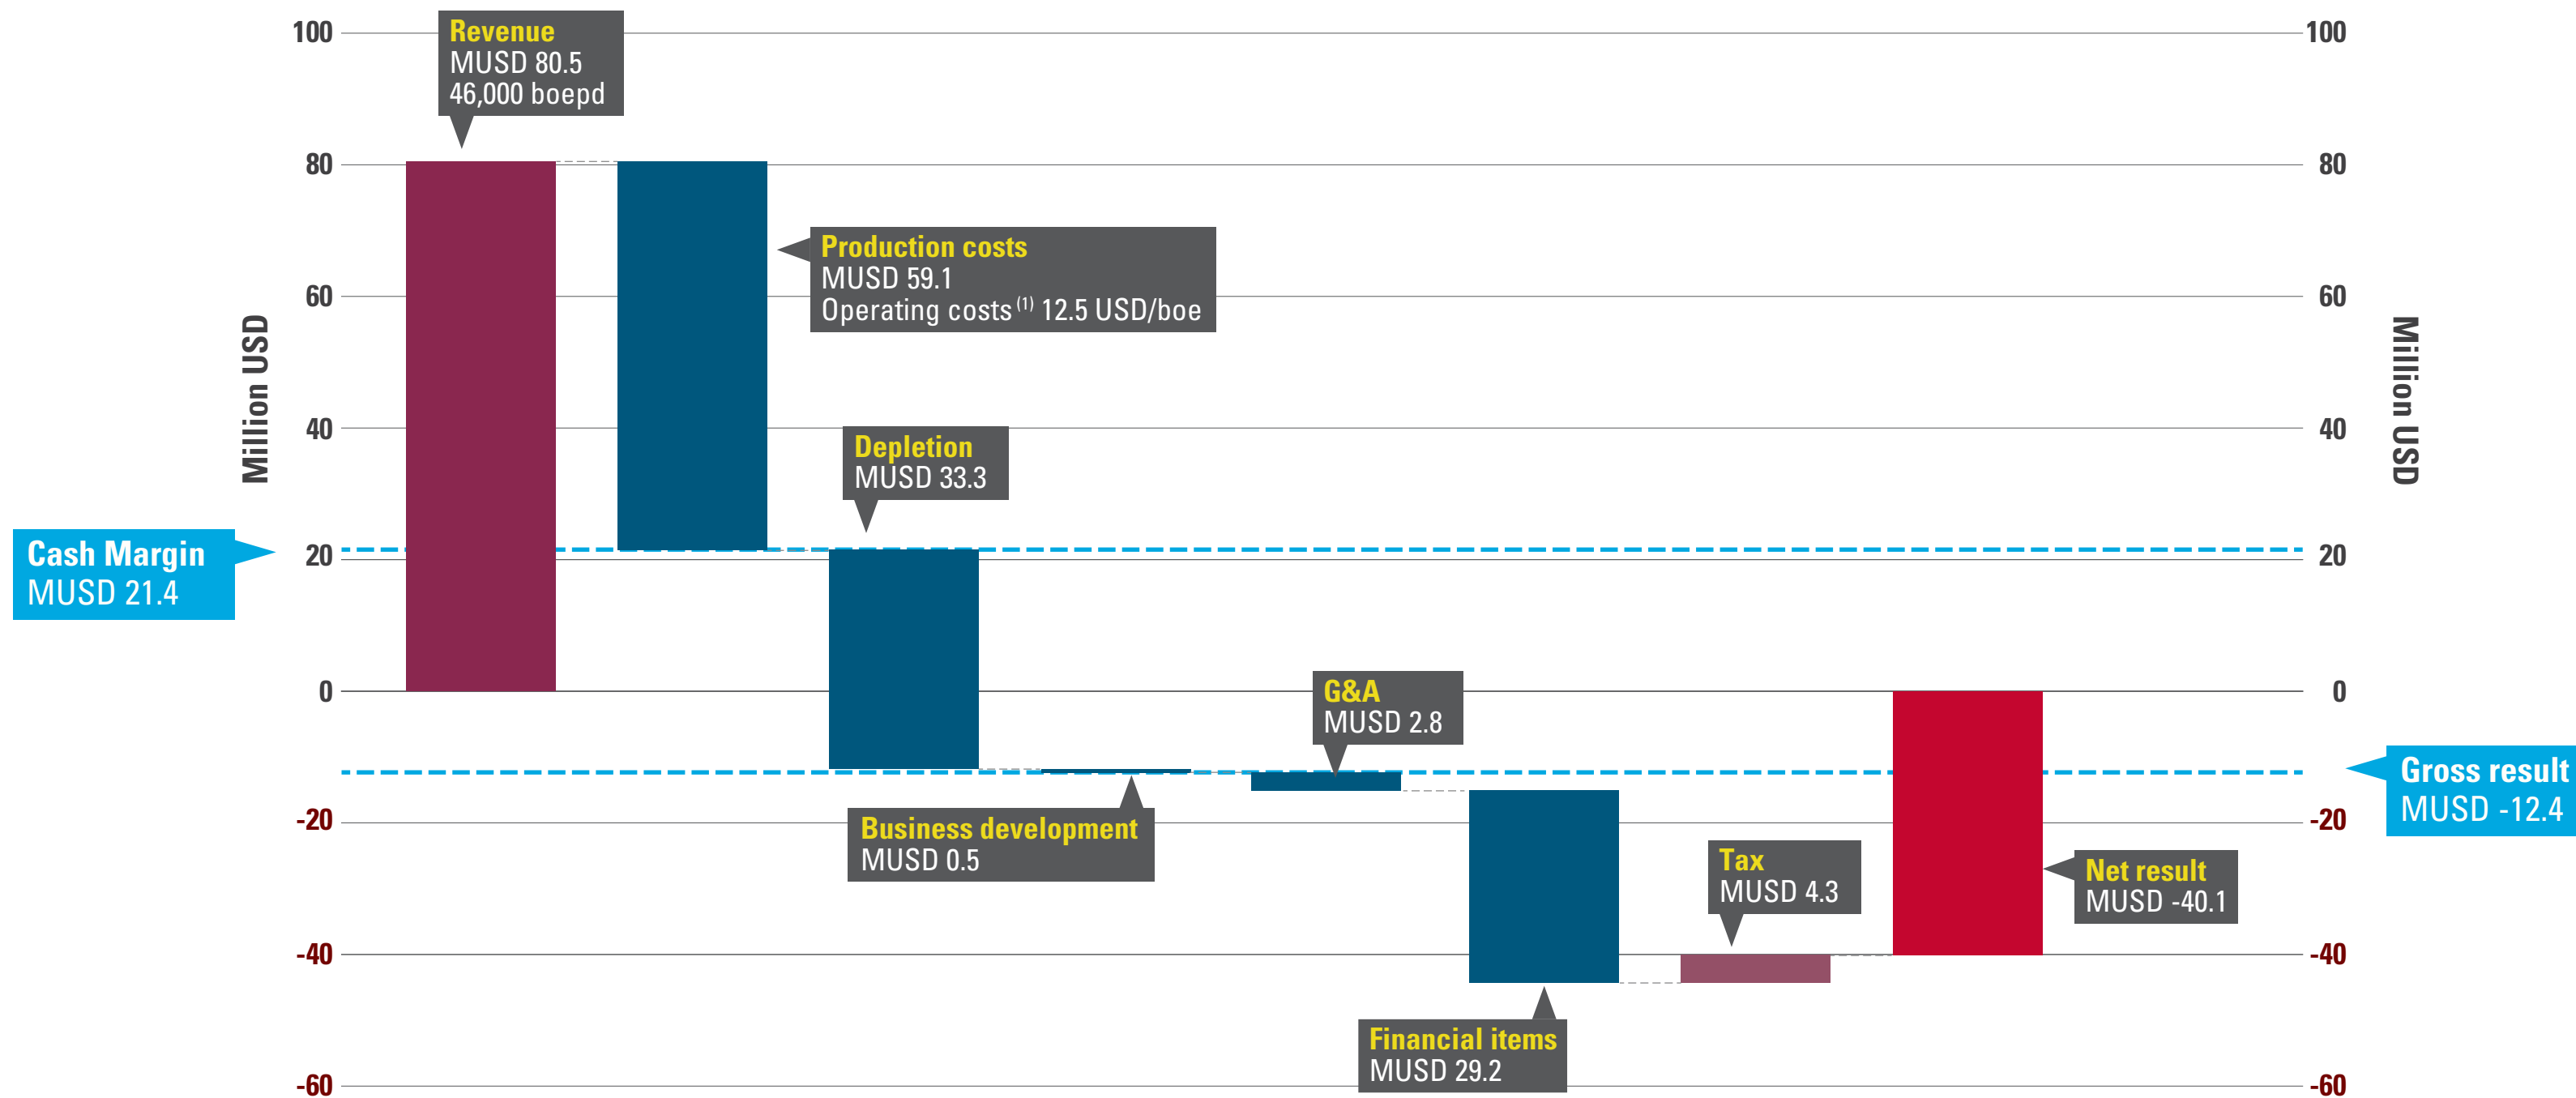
Million USD

100
80
60
40
20
0
-20
-40
-60

Revenue
MUSD 80.5
46,000 boepd

Production costs
MUSD 59.1
Operating costs $^{(1)}$ 12.5 USD/boe

Depletion
MUSD 33.3

Cash Margin
MUSD 21.4

G&A
MUSD 2.8

Business development
MUSD 0.5

Financial items
MUSD 29.2

Tax
MUSD 4.3

Net result
MUSD -40.1

Gross result
MUSD -12.4

100
80
60
40
20
0
-20
-40
-60

Million USD